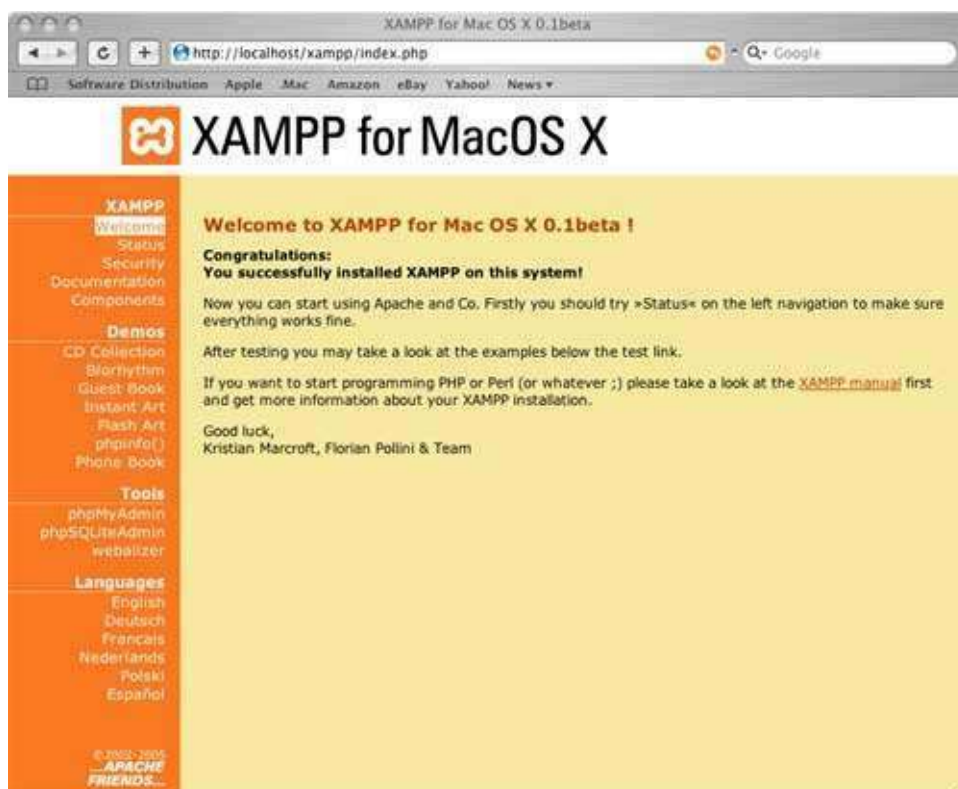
XAMPP for Mac OS X 0.1beta

http://localhost/xampp/index.php

Q- Google

Software Distribution Apple .Mac Amazon eBay Yahoo! News ▾

XAMPP for MacOS X

XAMPP
Welcome
Status
Security
Documentation
Components

Demos
CD Collection
Biorhythm
Guest Book
Instant Art
Flash Art
phpinfo()
Phone Book

Tools
phpMyAdmin
phpSQLiteAdmin
webalizer

Languages
English
Deutsch
Francais
Nederlands
Polski
Español

©2002-2005
...APACHE FRIENDS...

Welcome to XAMPP for Mac OS X 0.1beta !

Congratulations:
You successfully installed XAMPP on this system!

Now you can start using Apache and Co. Firstly you should try »Status« on the left navigation to make sure everything works fine.

After testing you may take a look at the examples below the test link.

If you want to start programming PHP or Perl (or whatever ;) please take a look at the XAMPP manual first and get more information about your XAMPP installation.

Good luck,
Kristian Marcroft, Florian Pollini & Team